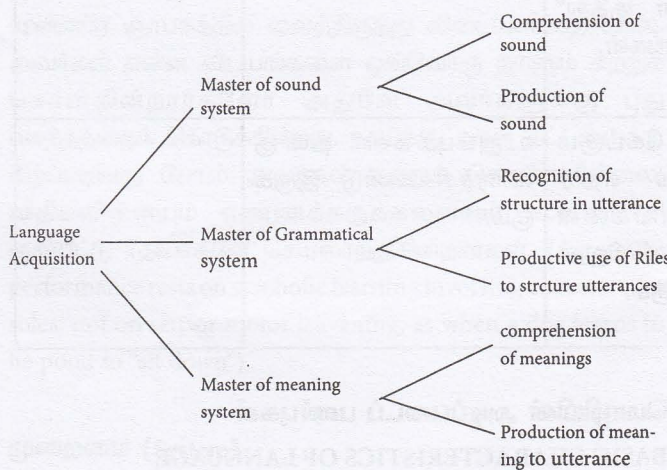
Language Acquisition

Master of sound system

Comprehension of sound

Production of sound

Master of Grammatical system

Recognition of structure in utterance

Productive use of Riles to strcture utterances

Master of meaning system

comprehension of meanings

Production of meaning to utterance